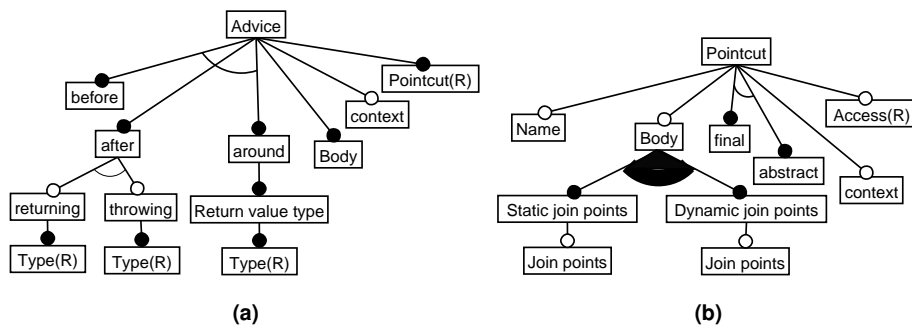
Advice

before

Pointcut(R)

context

after

around

Body

returning

throwing

Return value type

Type(R)

Type(R)

Type(R)

(a)

Pointcut

Name

Body

final

Access(R)

abstract

context

Static join points

Dynamic join points

Join points

Join points

(b)